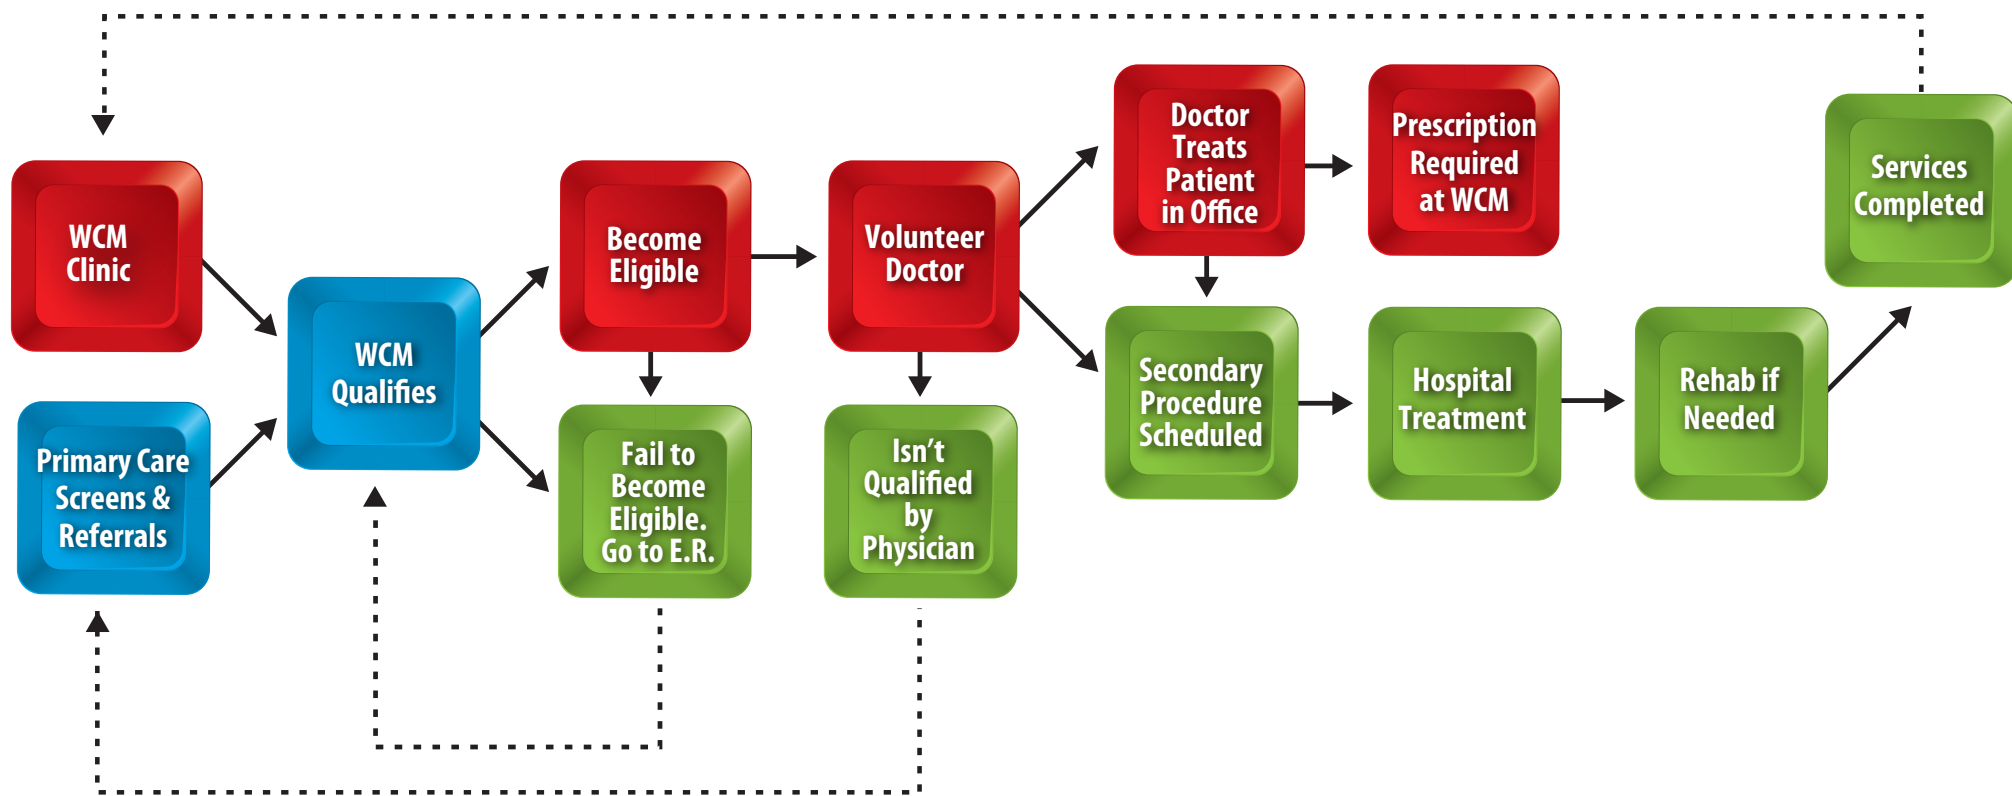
WCM Clinic

Primary Care Screens & Referrals

WCM Qualifies

Become Eligible

Fail to Become Eligible. Go to E.R.

Volunteer Doctor

Isn't Qualified by Physician

Doctor Treats Patient in Office

Prescription Required at WCM

Secondary Procedure Scheduled

Hospital Treatment

Rehab if Needed

Services Completed